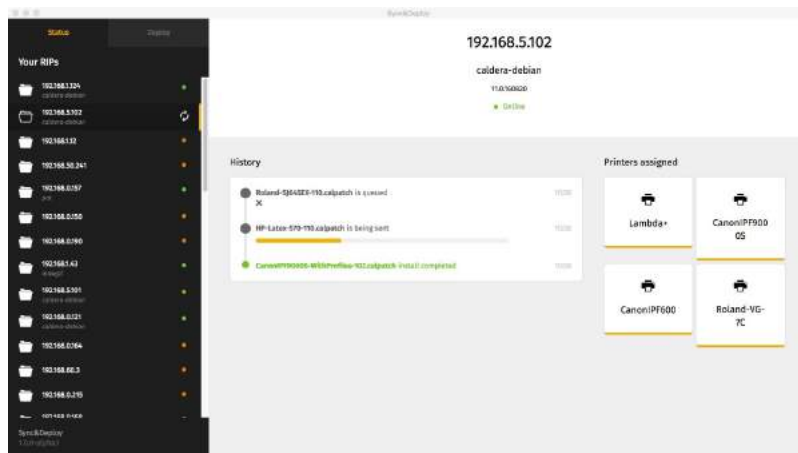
Sync&Deploy

Status
Deploy

Your RIPs

192.168.1.324
caldera-debian

192.168.5.102
caldera-debian

192.168.1.32

192.168.50.241

192.168.0.157
pcl

192.168.0.150

192.168.0.190

192.168.1.63
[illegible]

192.168.5.101
caldera-debian

192.168.0.121
caldera-debian

192.168.0.164

192.168.88.3

192.168.0.215

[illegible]

Sync&Deploy
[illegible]

192.168.5.102

caldera-debian

11.0.150820

● Online

History

Roland-SJ645EX-110.calpatch is queued
×
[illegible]

HP-Latex-570-110.calpatch is being sent
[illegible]

CanonIPF9000S-WithPreflow-102.calpatch install completed
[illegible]

Printers assigned

Lambda+

CanonIPF900
0S

CanonIPF600

Roland-VG-
7C